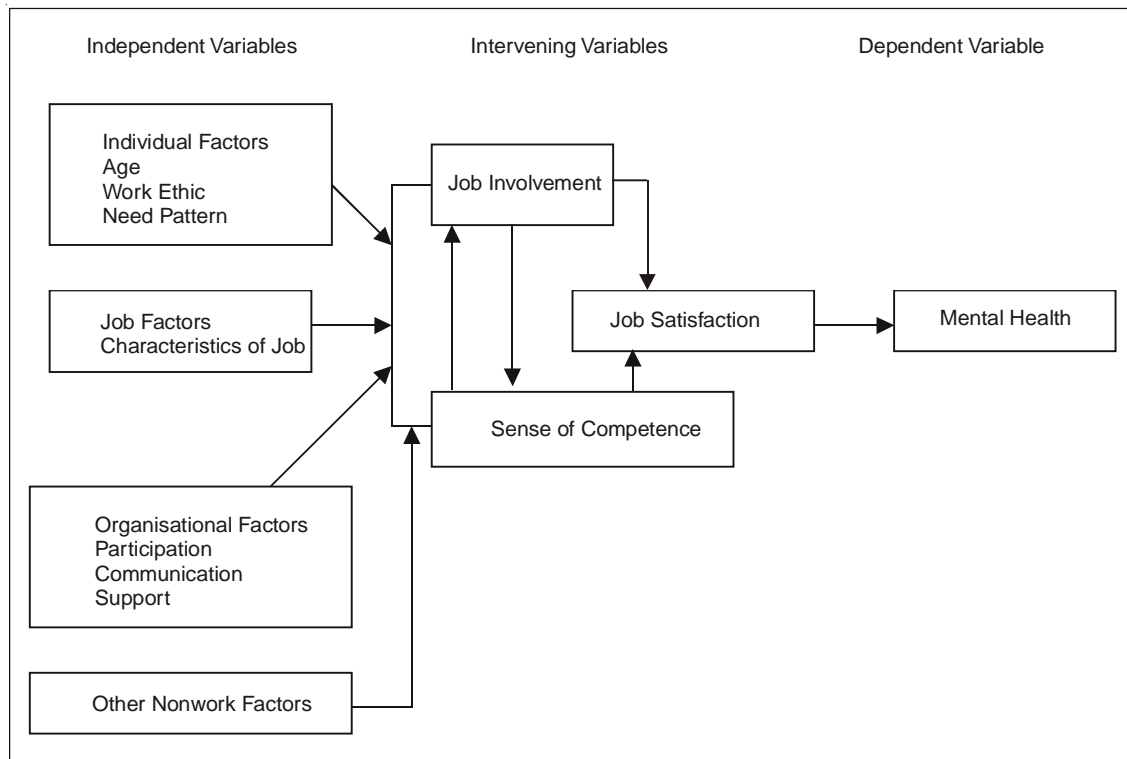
Independent Variables

Intervening Variables

Dependent Variable

Individual Factors
Age
Work Ethic
Need Pattern

Job Factors
Characteristics of Job

Organisational Factors
Participation
Communication
Support

Other Nonwork Factors

Job Involvement

Sense of Competence

Job Satisfaction

Mental Health